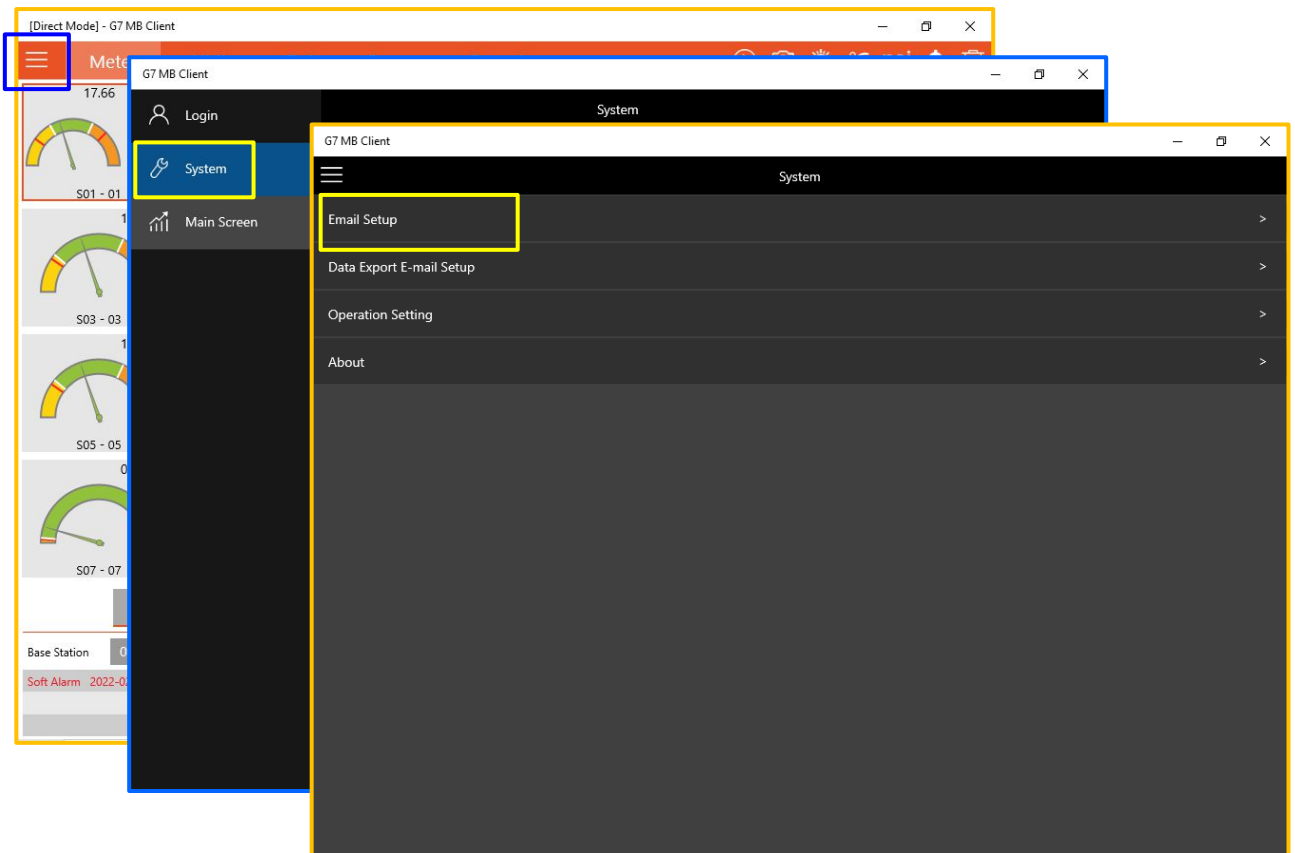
[Direct Mode] - G7 MB Client

Mete

17.66

S01 - 01

1

S03 - 03

1

S05 - 05

0

S07 - 07

Base Station 0

Soft Alarm 2022-0

G7 MB Client

Login

System

Main Screen

System

G7 MB Client

System

Email Setup >

Data Export E-mail Setup >

Operation Setting >

About >